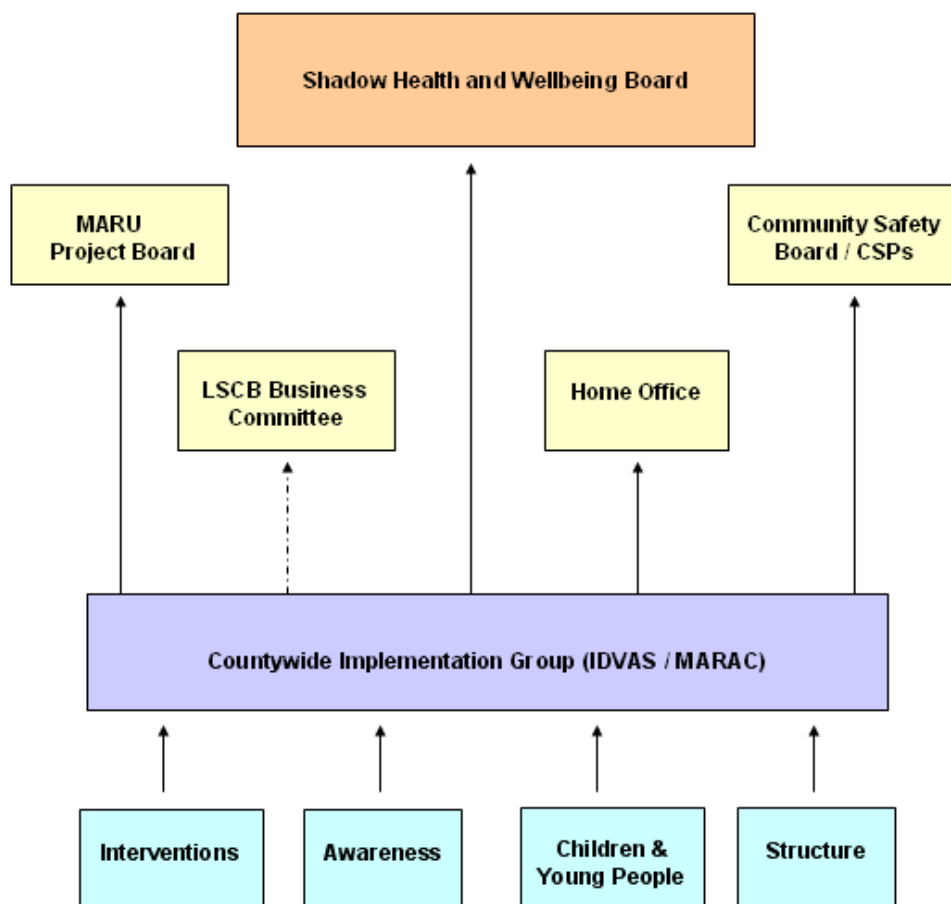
Shadow Health and Wellbeing Board

MARU
Project Board

Community Safety
Board / CSPs

LSCB Business
Committee

Home Office

Countywide Implementation Group (IDVAS / MARAC)

Interventions

Awareness

Children &
Young People

Structure